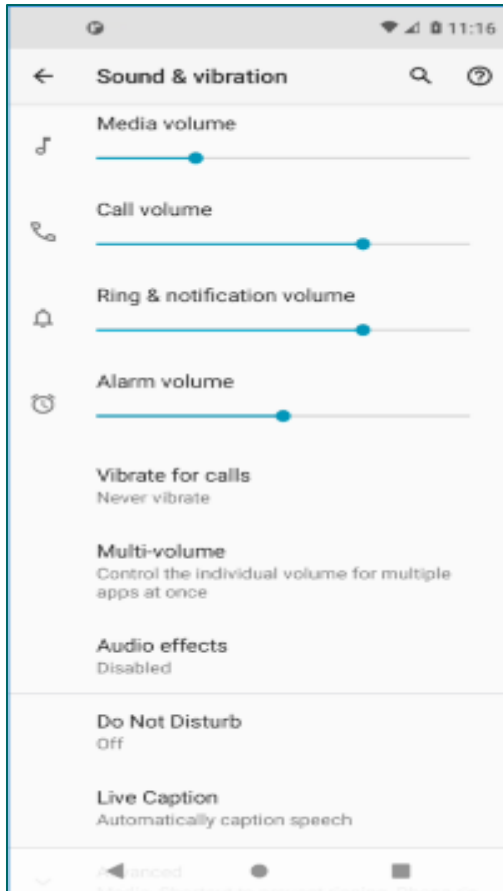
11:16

Sound & vibration

Media volume

Call volume

Ring & notification volume

Alarm volume

Vibrate for calls
Never vibrate

Multi-volume
Control the individual volume for multiple apps at once

Audio effects
Disabled

Do Not Disturb
Off

Live Caption
Automatically caption speech

Advanced
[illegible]